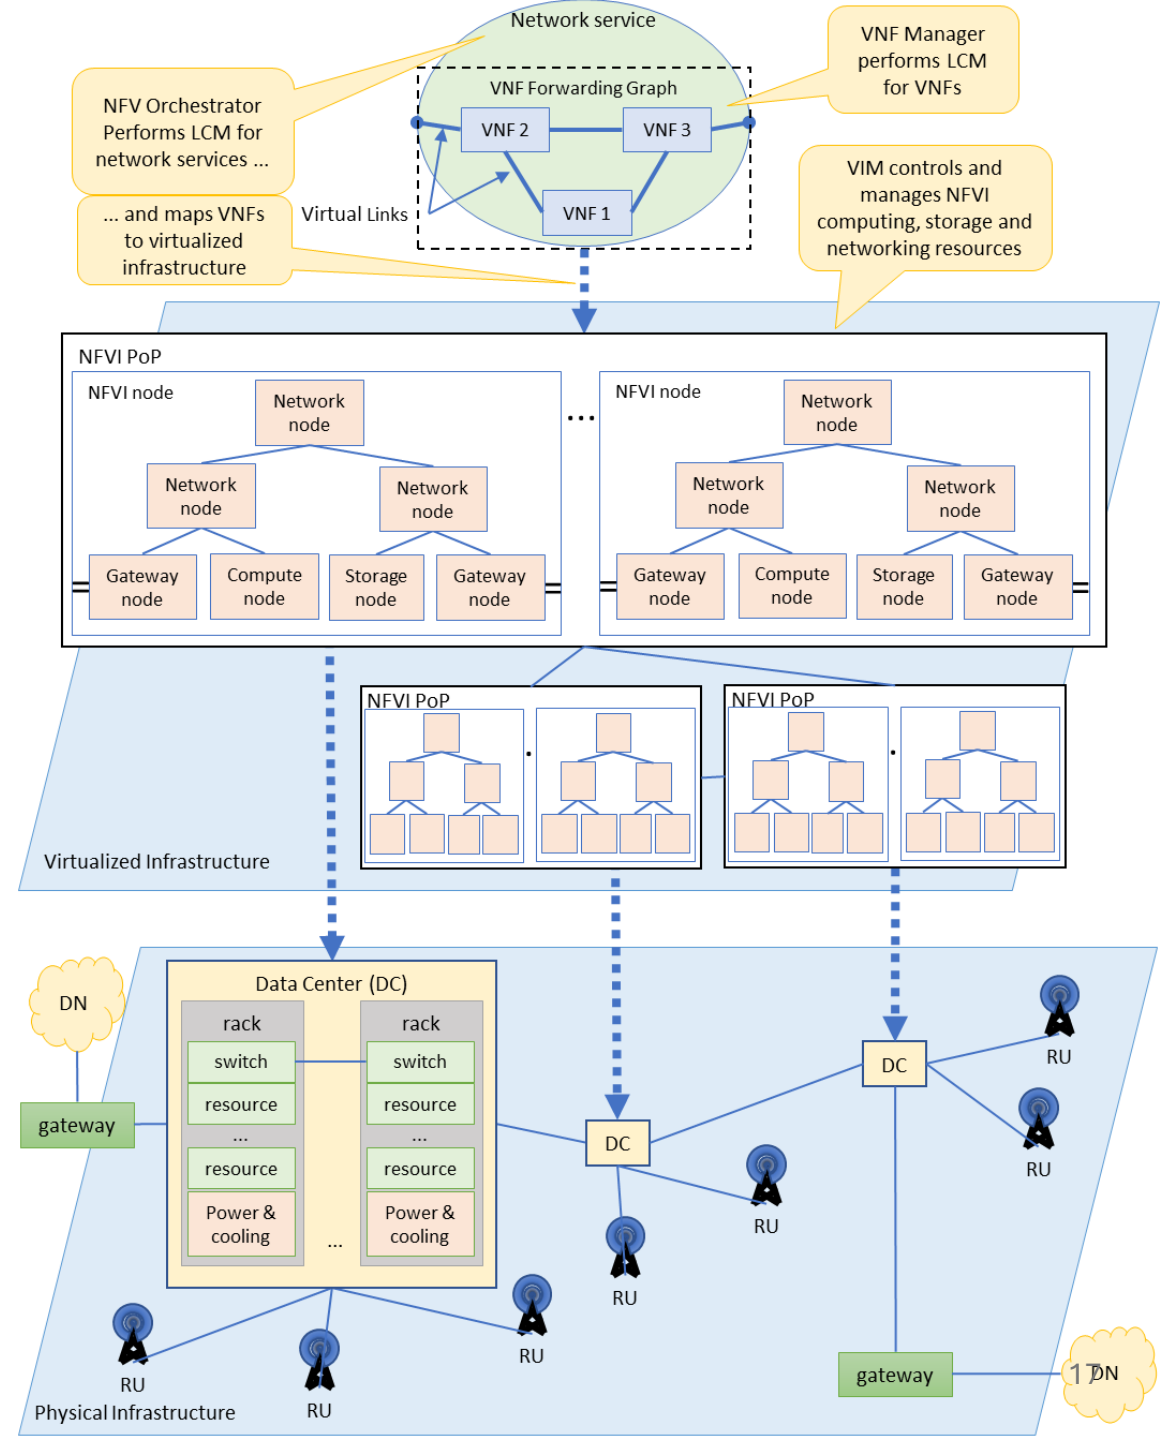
Network service

VNF Manager performs LCM for VNFs

NFV Orchestrator Performs LCM for network services ...

VNF Forwarding Graph

VNF 2

VNF 3

VNF 1

Virtual Links

... and maps VNFs to virtualized infrastructure

VIM controls and manages NFVI computing, storage and networking resources

NFVI PoP

NFVI node

Network node

Network node

Network node

Gateway node

Compute node

Storage node

Gateway node

...

NFVI node

Network node

Network node

Network node

Gateway node

Compute node

Storage node

Gateway node

NFVI PoP

NFVI PoP

Virtualized Infrastructure

DN

gateway

Data Center (DC)

rack

switch

resource

...

resource

Power & cooling

rack

switch

resource

...

resource

Power & cooling

...

DC

DC

RU

RU

RU

RU

RU

RU

RU

RU

gateway

17DN

Physical Infrastructure